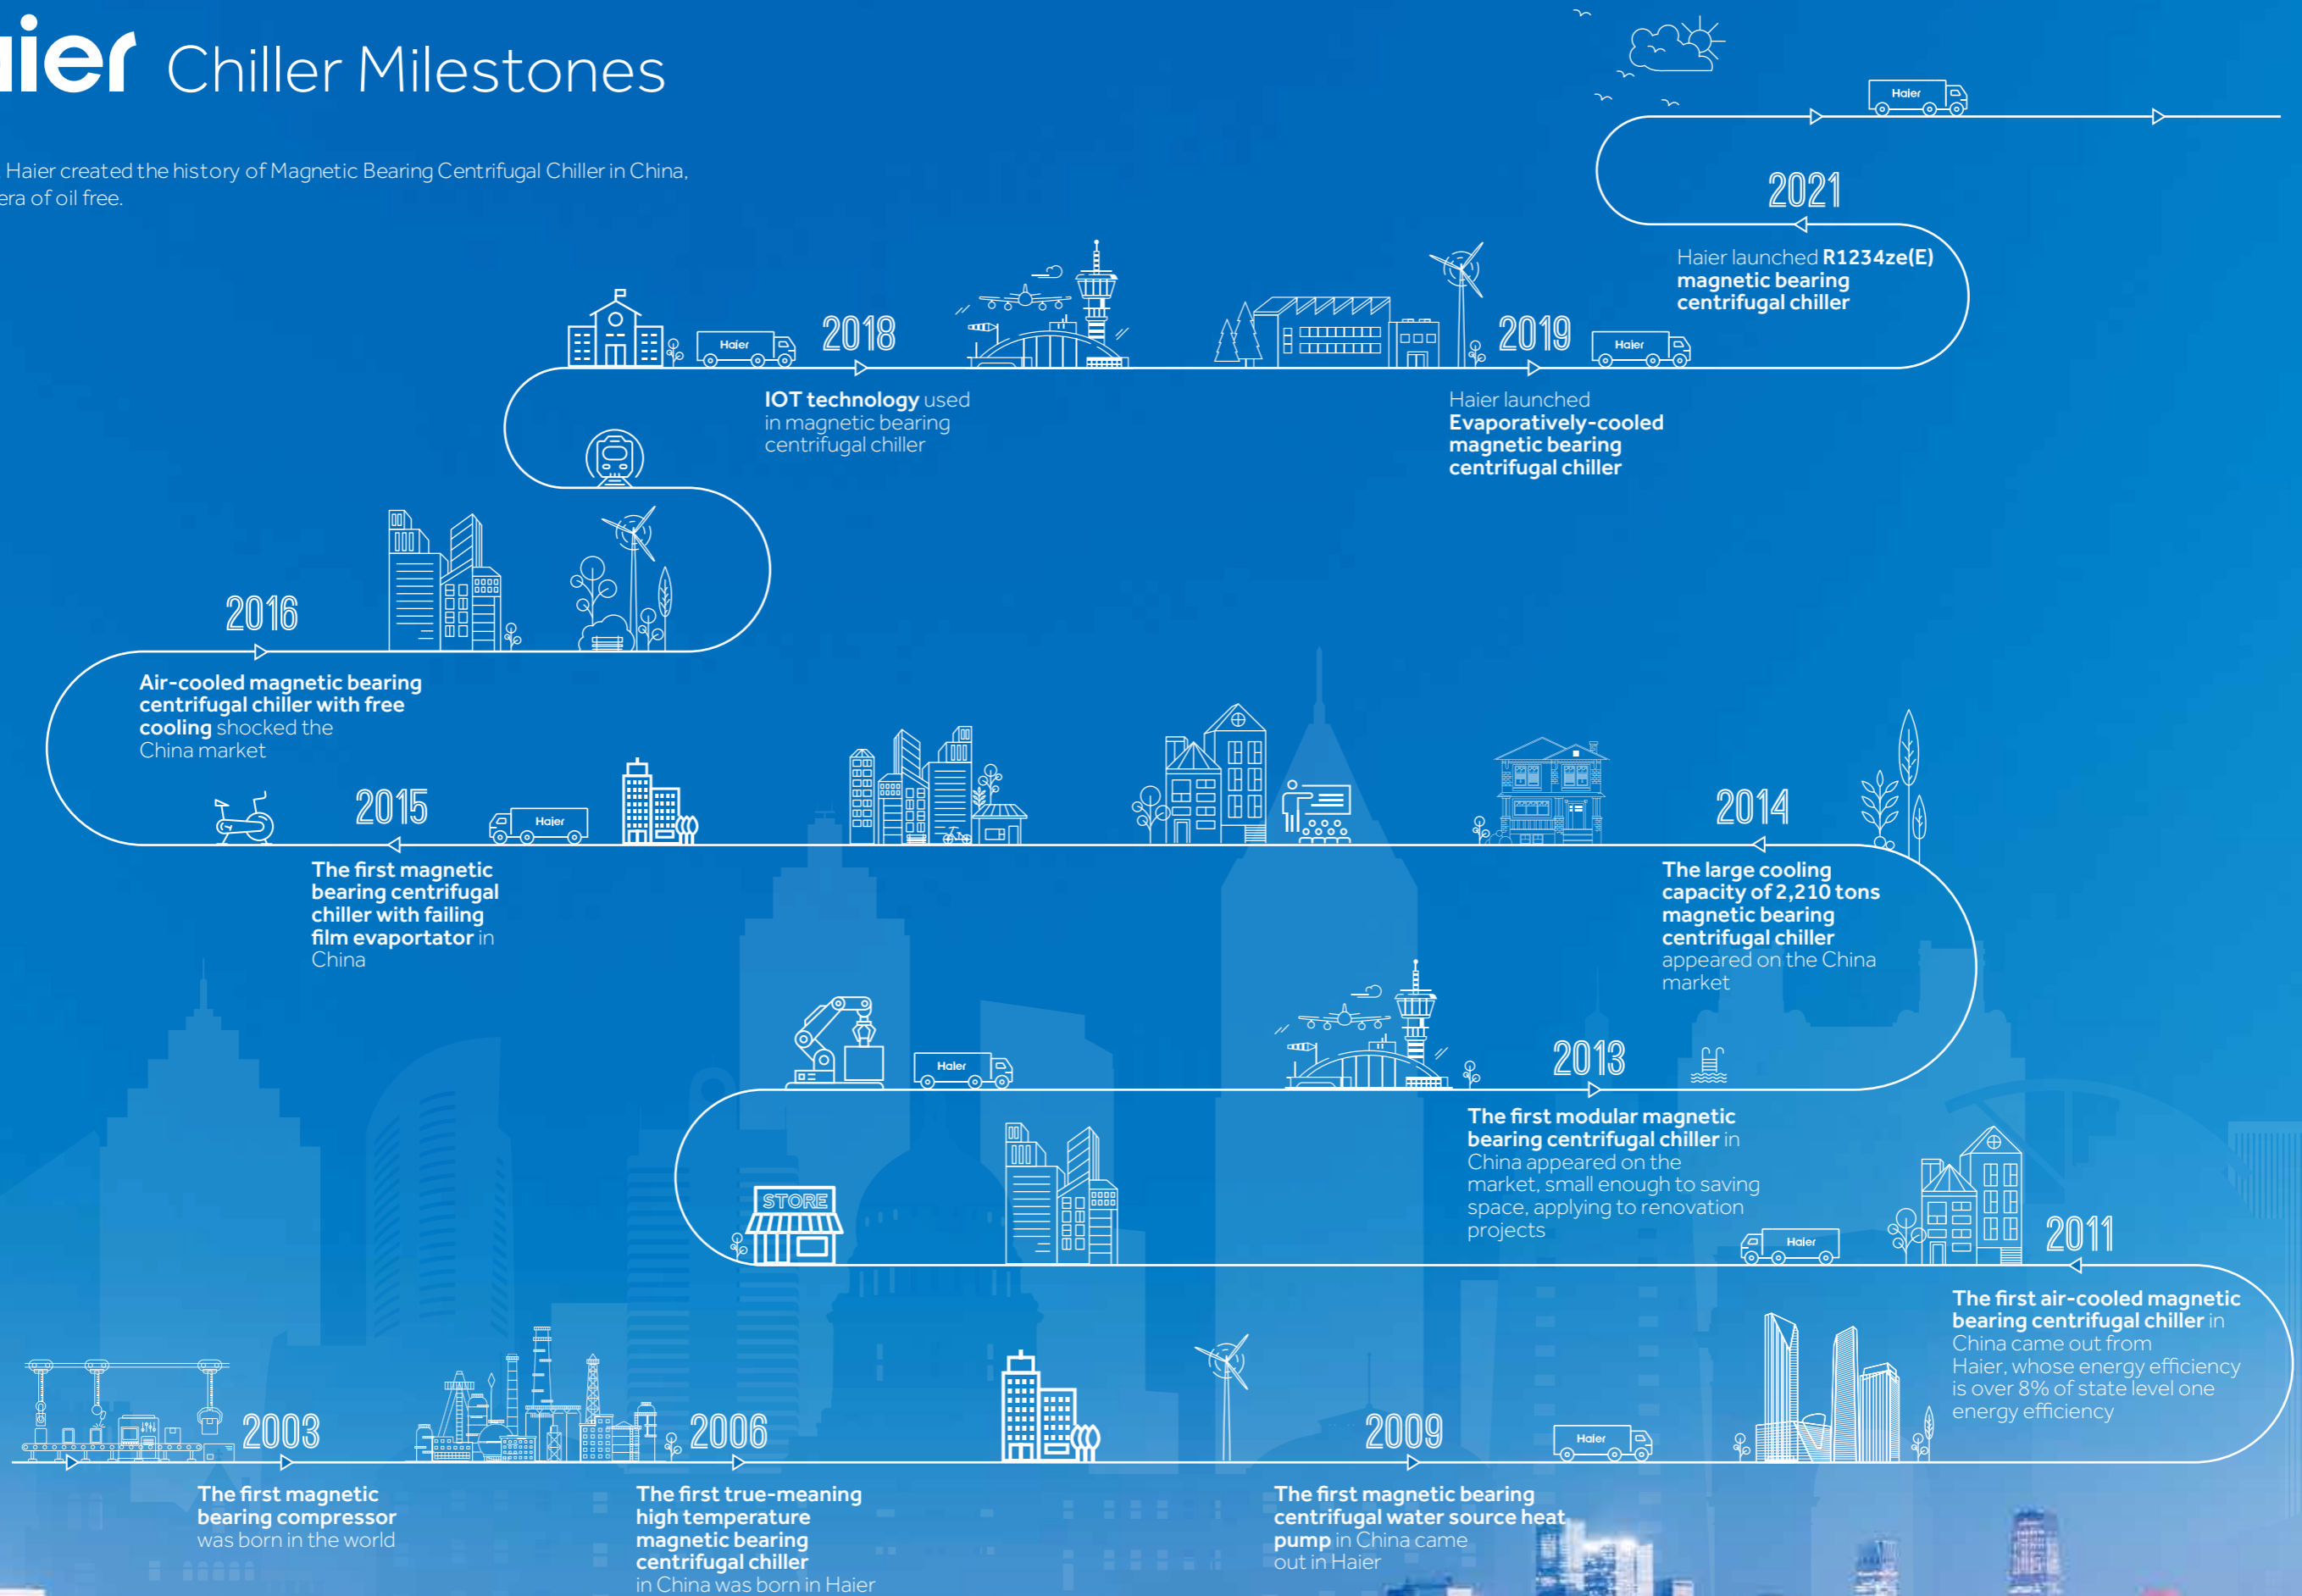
ier Chiller Milestones

Haier created the history of Magnetic Bearing Centrifugal Chiller in China, era of oil free.

Haier

2021

Haier launched R1234ze(E) magnetic bearing centrifugal chiller

Haier

2018

IOT technology used in magnetic bearing centrifugal chiller

2019

Haier

Haier launched Evaporatively-cooled magnetic bearing centrifugal chiller

2016

Air-cooled magnetic bearing centrifugal chiller with free cooling shocked the China market

2015

Haier

The first magnetic bearing centrifugal chiller with failing film evaportator in China

2014

The large cooling capacity of 2,210 tons magnetic bearing centrifugal chiller appeared on the China market

Haier

2013

The first modular magnetic bearing centrifugal chiller in China appeared on the market, small enough to saving space, applying to renovation projects

STORE

Haier

2011

The first air-cooled magnetic bearing centrifugal chiller in China came out from Haier, whose energy efficiency is over 8% of state level one energy efficiency

2003

The first magnetic bearing compressor was born in the world

2006

The first true-meaning high temperature magnetic bearing centrifugal chiller in China was born in Haier

2009

Haier

The first magnetic bearing centrifugal water source heat pump in China came out in Haier